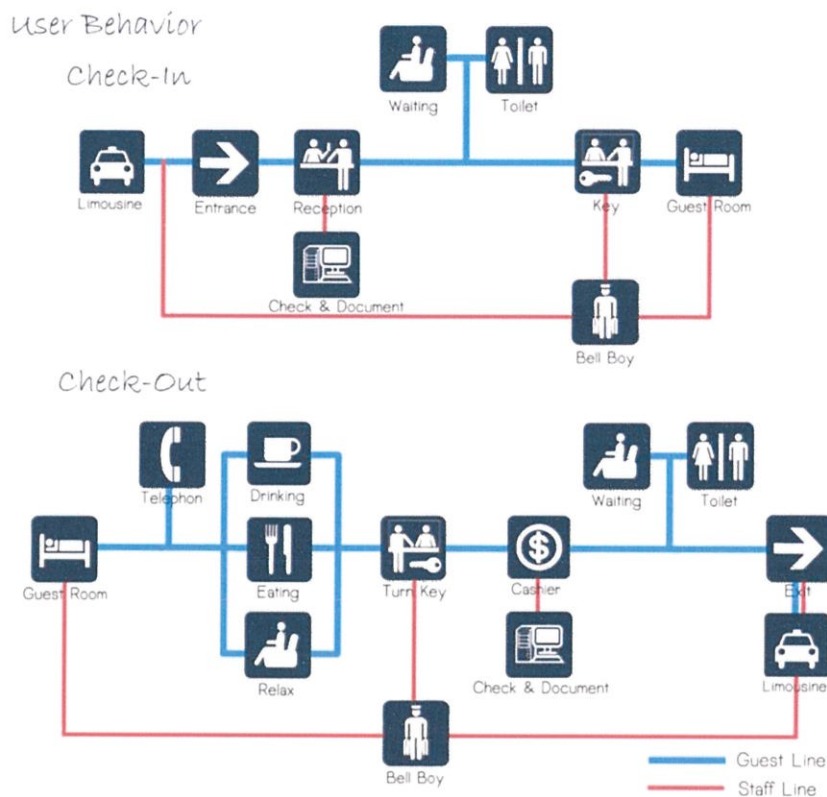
User Behavior

Check-In

Waiting

Toilet

Limousine

Entrance

Reception

Key

Guest Room

Check & Document

Bell Boy

Check-Out

Telephon

Drinking

Waiting

Toilet

Guest Room

Eating

Turn Key

Cashier

Exit

Relax

Check & Document

Limousine

Bell Boy

Guest Line

Staff Line